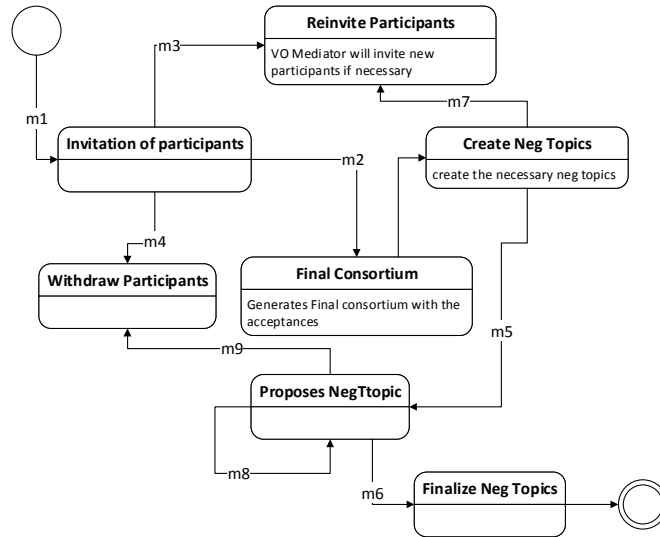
Reinvite Participants

VO Mediator will invite new participants if necessary

m3

m1

Invitation of participants

m7

Create Neg Topics

create the necessary neg topics

m2

m4

Withdraw Participants

Final Consortium

Generates Final consortium with the acceptances

m5

m9

Proposes NegTtopic

m8

m6

Finalize Neg Topics